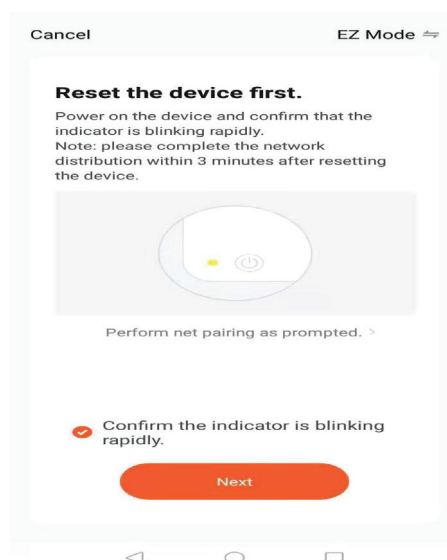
Cancel

EZ Mode ⇋

Reset the device first.

Power on the device and confirm that the indicator is blinking rapidly.
Note: please complete the network distribution within 3 minutes after resetting the device.

Perform net pairing as prompted. >

Confirm the indicator is blinking rapidly.

Next